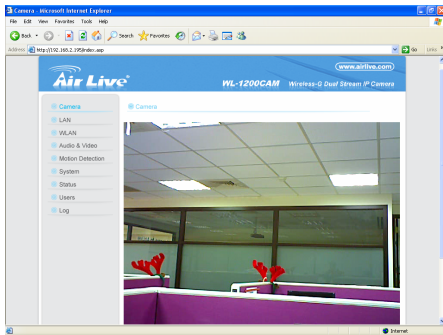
Camera - Microsoft Internet Explorer

File Edit View Favorites Tools Help

Back Search Favorites

Address http://192.168.2.195/index.asp Go Links

Air Live

www.airlive.com

WL-1200CAM Wireless-G Dual Stream IP Camera

Camera
LAN
WLAN
Audio & Video
Motion Detection
System
Status
Users
Log

Camera

Internet